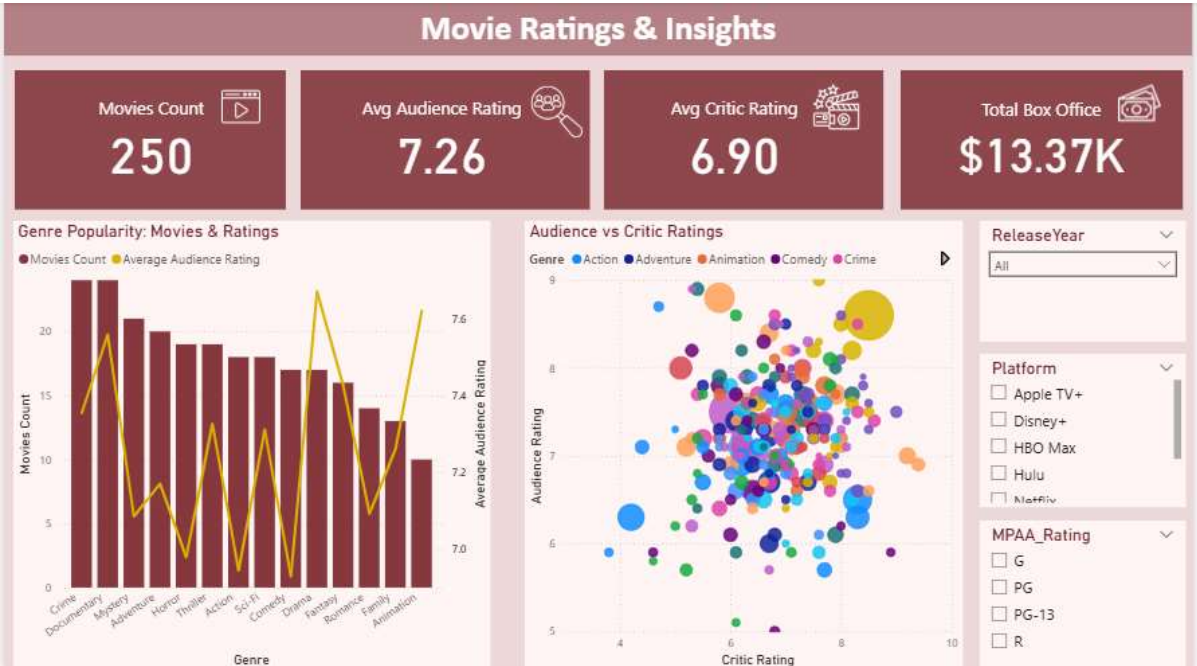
Movie Ratings & Insights

Movies Count
250

Avg Audience Rating
7.26

Avg Critic Rating
6.90

Total Box Office
$13.37K

Genre Popularity: Movies & Ratings
Movies Count Average Audience Rating
Movies Count
Average Audience Rating
0
5
10
15
20
7.0
7.2
7.4
7.6
Crime Documentary Mystery Adventure Horror Thriller Action Sci-Fi Comedy Drama Fantasy Romance Family Animation
Genre

Audience vs Critic Ratings
Genre Action Adventure Animation Comedy Crime
Audience Rating
5
6
7
8
9
4
6
8
10
Critic Rating

ReleaseYear
All

Platform
Apple TV+
Disney+
HBO Max
Hulu
Netflix

MPAA_Rating
G
PG
PG-13
R